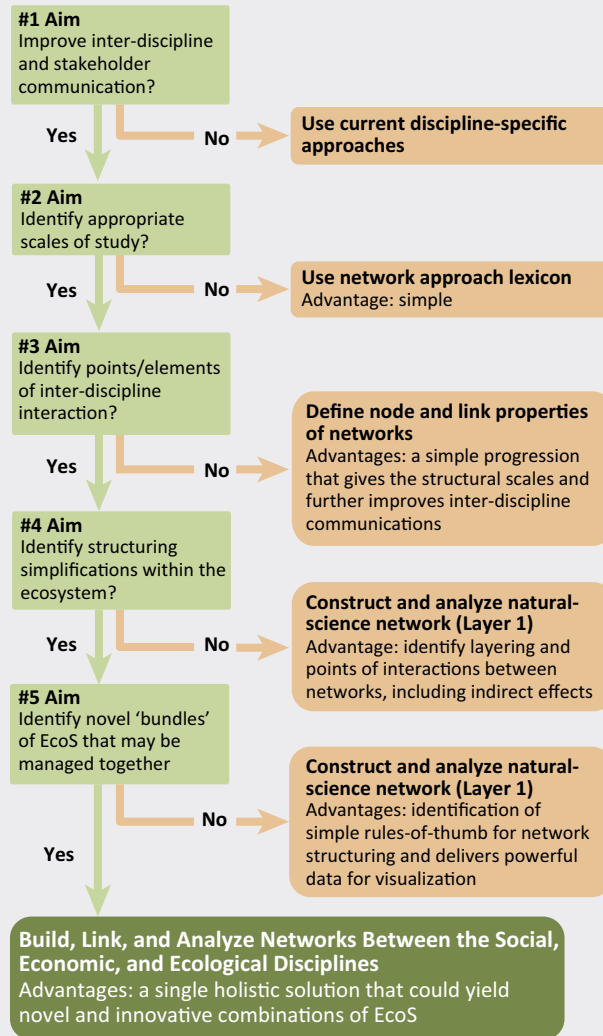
#1 Aim
Improve inter-discipline and stakeholder communication?

Yes

No

Use current discipline-specific approaches

#2 Aim
Identify appropriate scales of study?

Yes

No

Use network approach lexicon
Advantage: simple

#3 Aim
Identify points/elements of inter-discipline interaction?

Yes

No

Define node and link properties of networks
Advantages: a simple progression that gives the structural scales and further improves inter-discipline communications

#4 Aim
Identify structuring simplifications within the ecosystem?

Yes

No

Construct and analyze natural-science network (Layer 1)
Advantage: identify layering and points of interactions between networks, including indirect effects

#5 Aim
Identify novel 'bundles' of EcoS that may be managed together

No

Construct and analyze natural-science network (Layer 1)
Advantages: identification of simple rules-of-thumb for network structuring and delivers powerful data for visualization

Yes

Build, Link, and Analyze Networks Between the Social, Economic, and Ecological Disciplines
Advantages: a single holistic solution that could yield novel and innovative combinations of EcoS